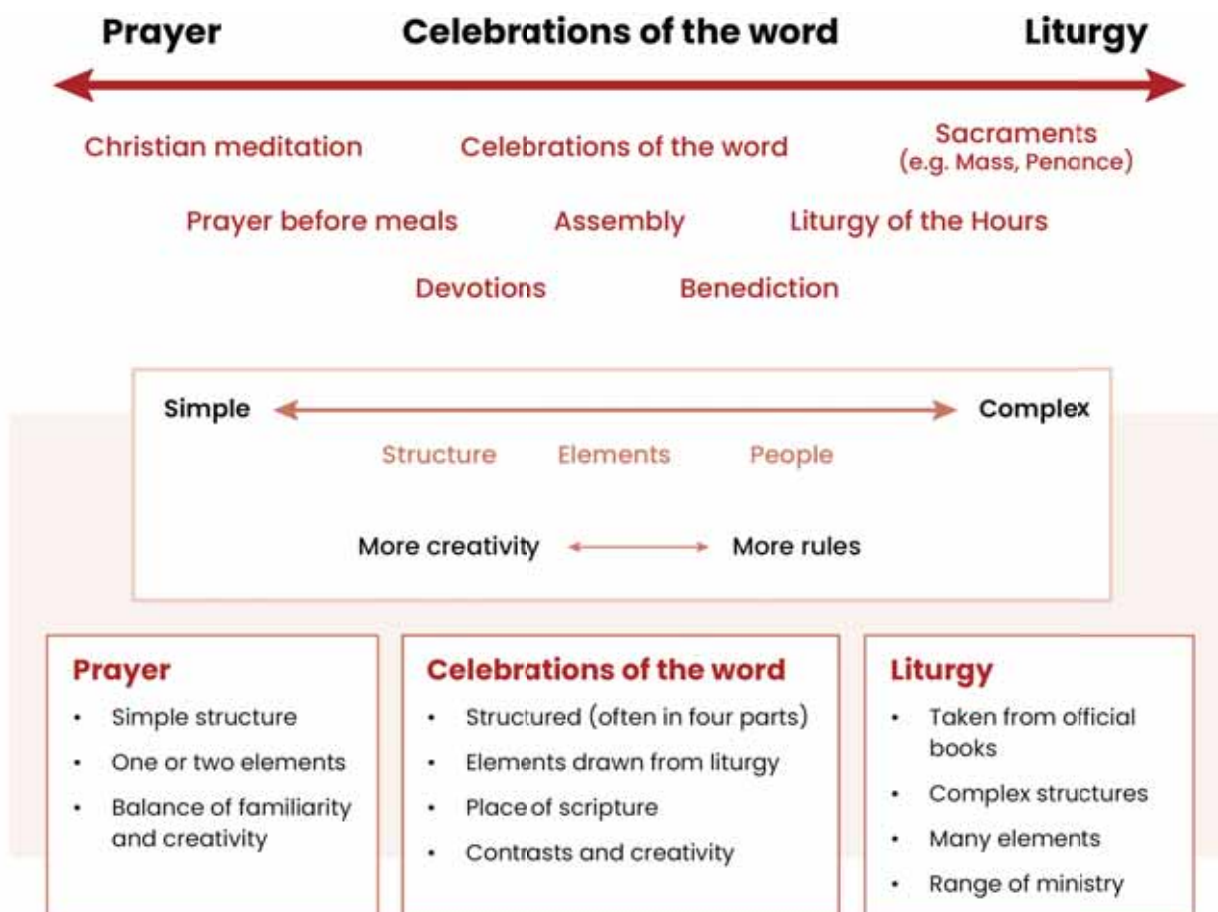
Prayer

Celebrations of the word

Liturgy

Christian meditation

Celebrations of the word

Sacraments (e.g. Mass, Penance)

Prayer before meals

Assembly

Liturgy of the Hours

Devotions

Benediction

Simple

Complex

Structure

Elements

People

More creativity

More rules

Prayer

- Simple structure
- One or two elements
- Balance of familiarity and creativity

Celebrations of the word

- Structured (often in four parts)
- Elements drawn from liturgy
- Place of scripture
- Contrasts and creativity

Liturgy

- Taken from official books
- Complex structures
- Many elements
- Range of ministry